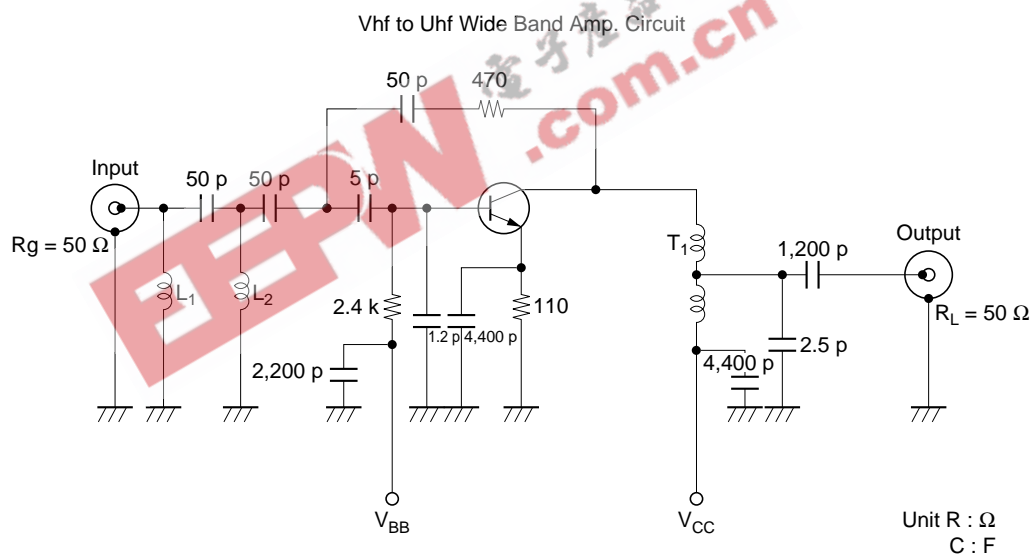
Vhf to Uhf Wide Band Amp. Circuit

EDN .com.cn

50 p
470
Input
50 p
50 p
5 p
Rg = 50 Ω
$L_1$
$L_2$
2.4 k
110
1.2 p
4,400 p
2,200 p
$T_1$
1,200 p
Output
$R_L$ = 50 Ω
4,400 p
2.5 p
$V_{BB}$
$V_{CC}$
Unit R : Ω
C : F